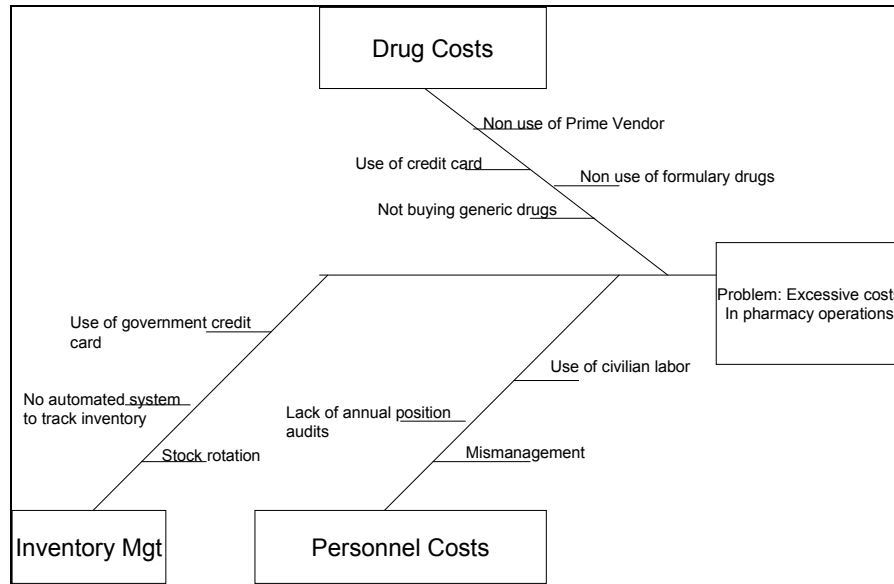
Drug Costs

Non use of Prime Vendor

Use of credit card

Non use of formulary drugs

Not buying generic drugs

Problem: Excessive cost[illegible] In pharmacy operations

Use of government credit card

Use of civilian labor

No automated system to track inventory

Lack of annual position audits

Stock rotation

Mismanagement

Inventory Mgt

Personnel Costs